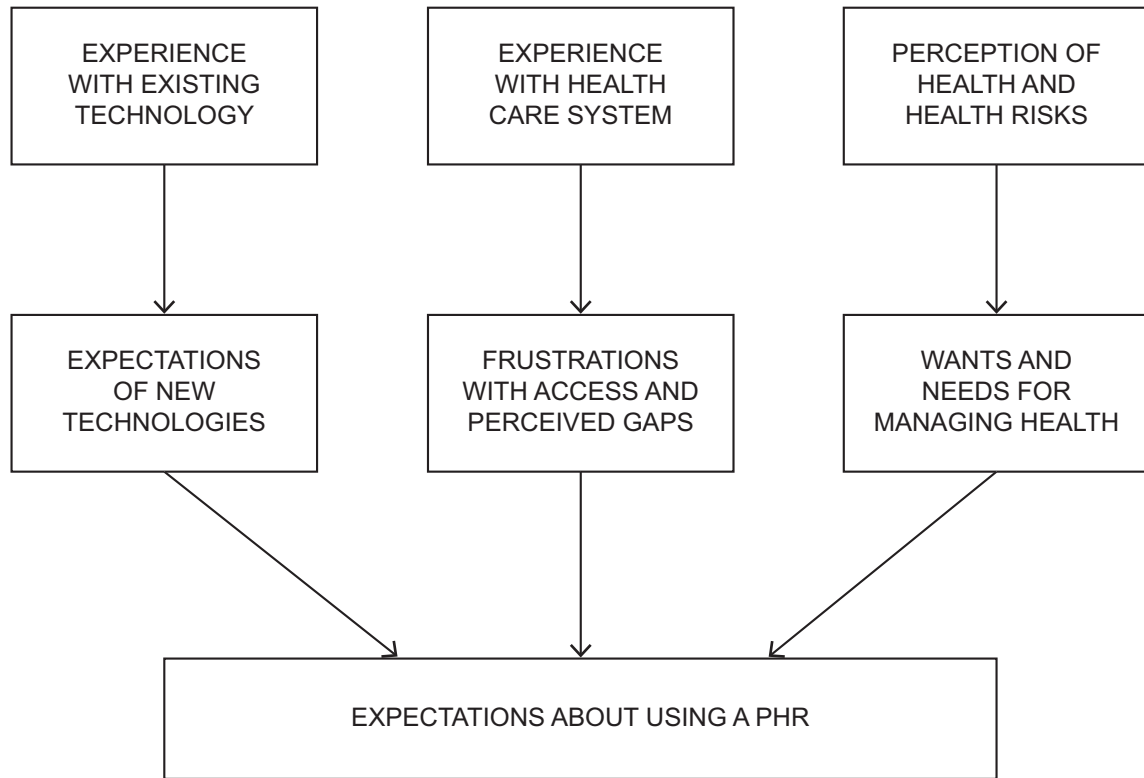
EXPERIENCE WITH EXISTING TECHNOLOGY

EXPERIENCE WITH HEALTH CARE SYSTEM

PERCEPTION OF HEALTH AND HEALTH RISKS

EXPECTATIONS OF NEW TECHNOLOGIES

FRUSTRATIONS WITH ACCESS AND PERCEIVED GAPS

WANTS AND NEEDS FOR MANAGING HEALTH

EXPECTATIONS ABOUT USING A PHR